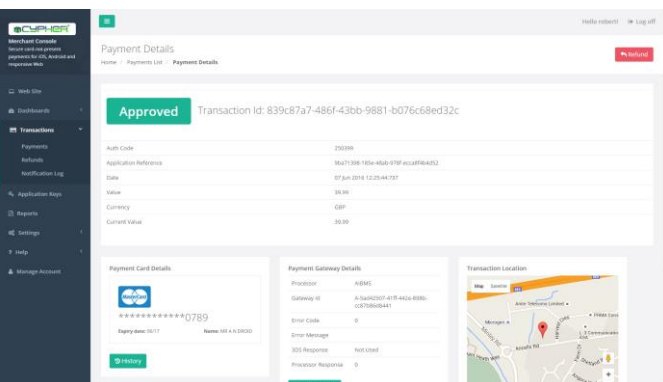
CYPHER

Merchant Console
Secure card-not-present payments for iOS, Android and responsive Web

Web Site
Dashboards
Transactions
Payments
Refunds
Notification Log
Application Keys
Reports
Settings
Help
Manage Account

Hello robertl Log off

Payment Details

Home / Payments List / Payment Details

Refund

Approved

Transaction Id: 839c87a7-486f-43bb-9881-b076c68ed32c

| | |
|---|---|
| Auth Code | 250399 |
| Application Reference | 5fca7139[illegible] |
| Date | 07 Jun 2016 12:25:44.707 |
| Value | 39.99 |
| Currency | GBP |
| Current Value | 39.99 |

Payment Card Details

MasterCard

************0789

Expiry date: 06/17

Name: MR A N ORDIO

History

Payment Gateway Details

| | |
|---|---|
| Processor | AIBMS |
| Gateway Id | A-5ad62507-41ff-4e2a-898b-cc8768bd8441 |
| Error Code | 0 |
| Error Message | |
| 3DS Response | Not Used |
| Processor Response | 0 |

Transaction Location

Map Satellite

Antler Telecoms Limited
Merrow
Hillside Court
3 Communication
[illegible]